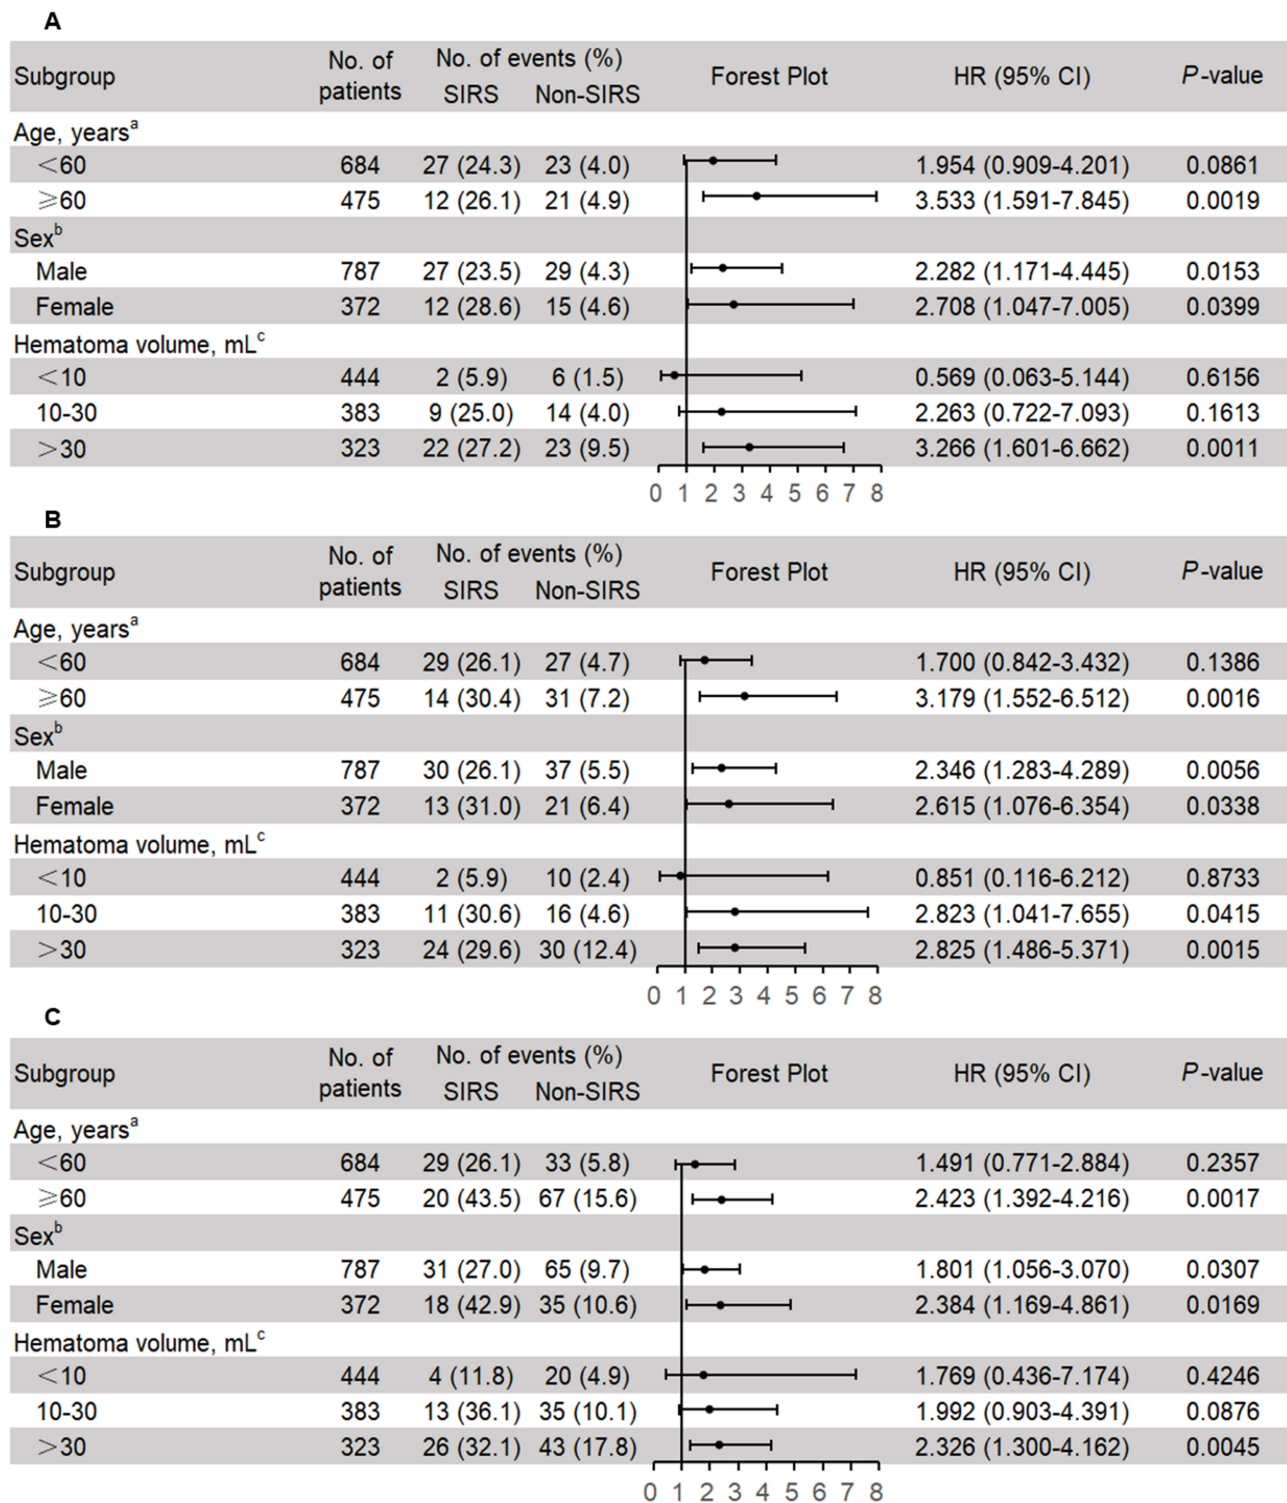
A

| Subgroup | No. of patients | No. of events (%) SIRS | Non-SIRS | Forest Plot | HR (95% CI) | $P$-value |
|---|---|---|---|---|---|---|
| Age, years$^{a}$ | | | | | | |
| <60 | 684 | 27 (24.3) | 23 (4.0) | | 1.954 (0.909-4.201) | 0.0861 |
| ≥60 | 475 | 12 (26.1) | 21 (4.9) | | 3.533 (1.591-7.845) | 0.0019 |
| Sex$^{b}$ | | | | | | |
| Male | 787 | 27 (23.5) | 29 (4.3) | | 2.282 (1.171-4.445) | 0.0153 |
| Female | 372 | 12 (28.6) | 15 (4.6) | | 2.708 (1.047-7.005) | 0.0399 |
| Hematoma volume, mL$^{c}$ | | | | | | |
| <10 | 444 | 2 (5.9) | 6 (1.5) | | 0.569 (0.063-5.144) | 0.6156 |
| 10-30 | 383 | 9 (25.0) | 14 (4.0) | | 2.263 (0.722-7.093) | 0.1613 |
| >30 | 323 | 22 (27.2) | 23 (9.5) | | 3.266 (1.601-6.662) | 0.0011 |

0 1 2 3 4 5 6 7 8

B

| Subgroup | No. of patients | No. of events (%) SIRS | Non-SIRS | Forest Plot | HR (95% CI) | $P$-value |
|---|---|---|---|---|---|---|
| Age, years$^{a}$ | | | | | | |
| <60 | 684 | 29 (26.1) | 27 (4.7) | | 1.700 (0.842-3.432) | 0.1386 |
| ≥60 | 475 | 14 (30.4) | 31 (7.2) | | 3.179 (1.552-6.512) | 0.0016 |
| Sex$^{b}$ | | | | | | |
| Male | 787 | 30 (26.1) | 37 (5.5) | | 2.346 (1.283-4.289) | 0.0056 |
| Female | 372 | 13 (31.0) | 21 (6.4) | | 2.615 (1.076-6.354) | 0.0338 |
| Hematoma volume, mL$^{c}$ | | | | | | |
| <10 | 444 | 2 (5.9) | 10 (2.4) | | 0.851 (0.116-6.212) | 0.8733 |
| 10-30 | 383 | 11 (30.6) | 16 (4.6) | | 2.823 (1.041-7.655) | 0.0415 |
| >30 | 323 | 24 (29.6) | 30 (12.4) | | 2.825 (1.486-5.371) | 0.0015 |

0 1 2 3 4 5 6 7 8

C

| Subgroup | No. of patients | No. of events (%) SIRS | Non-SIRS | Forest Plot | HR (95% CI) | $P$-value |
|---|---|---|---|---|---|---|
| Age, years$^{a}$ | | | | | | |
| <60 | 684 | 29 (26.1) | 33 (5.8) | | 1.491 (0.771-2.884) | 0.2357 |
| ≥60 | 475 | 20 (43.5) | 67 (15.6) | | 2.423 (1.392-4.216) | 0.0017 |
| Sex$^{b}$ | | | | | | |
| Male | 787 | 31 (27.0) | 65 (9.7) | | 1.801 (1.056-3.070) | 0.0307 |
| Female | 372 | 18 (42.9) | 35 (10.6) | | 2.384 (1.169-4.861) | 0.0169 |
| Hematoma volume, mL$^{c}$ | | | | | | |
| <10 | 444 | 4 (11.8) | 20 (4.9) | | 1.769 (0.436-7.174) | 0.4246 |
| 10-30 | 383 | 13 (36.1) | 35 (10.1) | | 1.992 (0.903-4.391) | 0.0876 |
| >30 | 323 | 26 (32.1) | 43 (17.8) | | 2.326 (1.300-4.162) | 0.0045 |

0 1 2 3 4 5 6 7 8